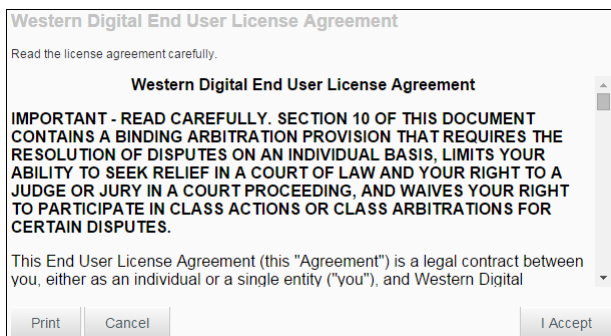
Western Digital End User License Agreement

Read the license agreement carefully.

Western Digital End User License Agreement

IMPORTANT - READ CAREFULLY. SECTION 10 OF THIS DOCUMENT CONTAINS A BINDING ARBITRATION PROVISION THAT REQUIRES THE RESOLUTION OF DISPUTES ON AN INDIVIDUAL BASIS, LIMITS YOUR ABILITY TO SEEK RELIEF IN A COURT OF LAW AND YOUR RIGHT TO A JUDGE OR JURY IN A COURT PROCEEDING, AND WAIVES YOUR RIGHT TO PARTICIPATE IN CLASS ACTIONS OR CLASS ARBITRATIONS FOR CERTAIN DISPUTES.

This End User License Agreement (this "Agreement") is a legal contract between you, either as an individual or a single entity ("you"), and Western Digital

Print

Cancel

I Accept